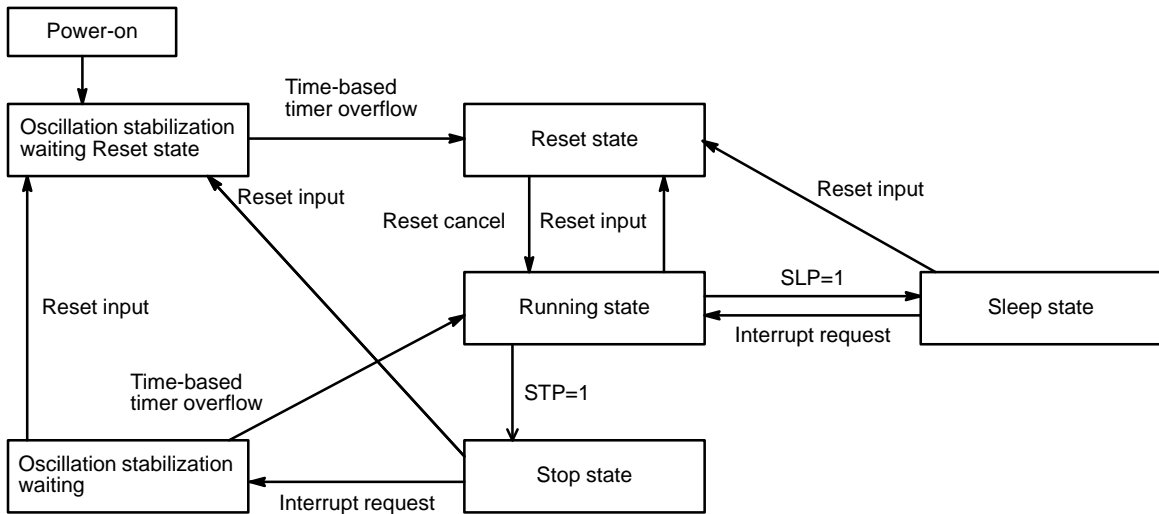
Power-on

Oscillation stabilization waiting Reset state

Time-based timer overflow

Reset state

Reset input

Reset input

Reset cancel

Reset input

Reset input

SLP=1

Running state

Sleep state

Interrupt request

Time-based timer overflow

STP=1

Oscillation stabilization waiting

Stop state

Interrupt request